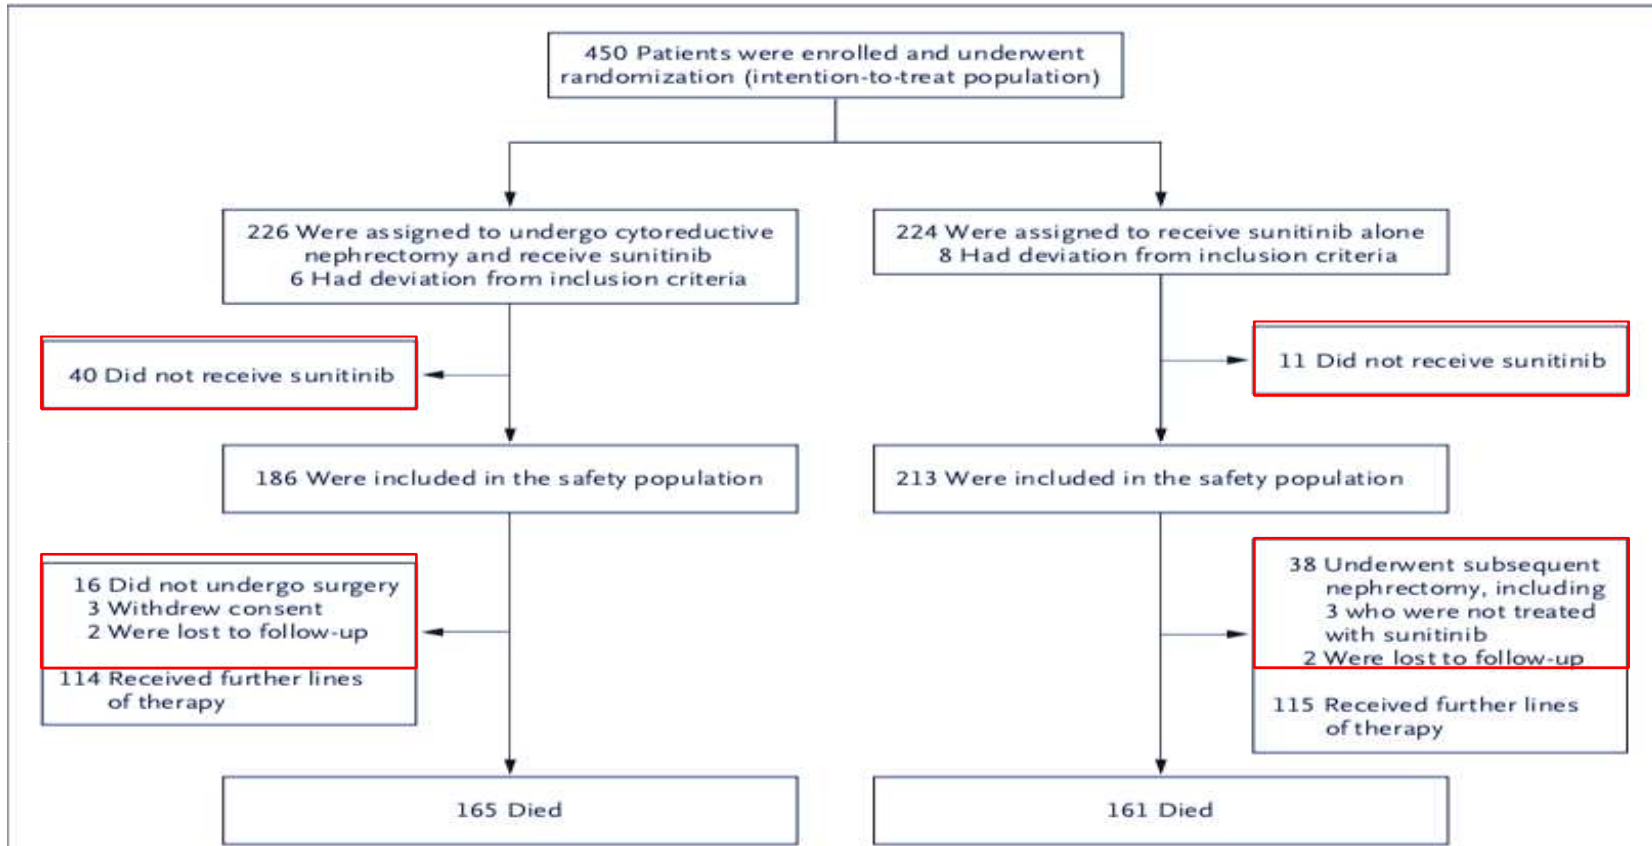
450 Patients were enrolled and underwent randomization (intention-to-treat population)

226 Were assigned to undergo cytoreductive nephrectomy and receive sunitinib
6 Had deviation from inclusion criteria

224 Were assigned to receive sunitinib alone
8 Had deviation from inclusion criteria

40 Did not receive sunitinib

11 Did not receive sunitinib

186 Were included in the safety population

213 Were included in the safety population

16 Did not undergo surgery
3 Withdrew consent
2 Were lost to follow-up
114 Received further lines of therapy

38 Underwent subsequent nephrectomy, including 3 who were not treated with sunitinib
2 Were lost to follow-up
115 Received further lines of therapy

165 Died

161 Died